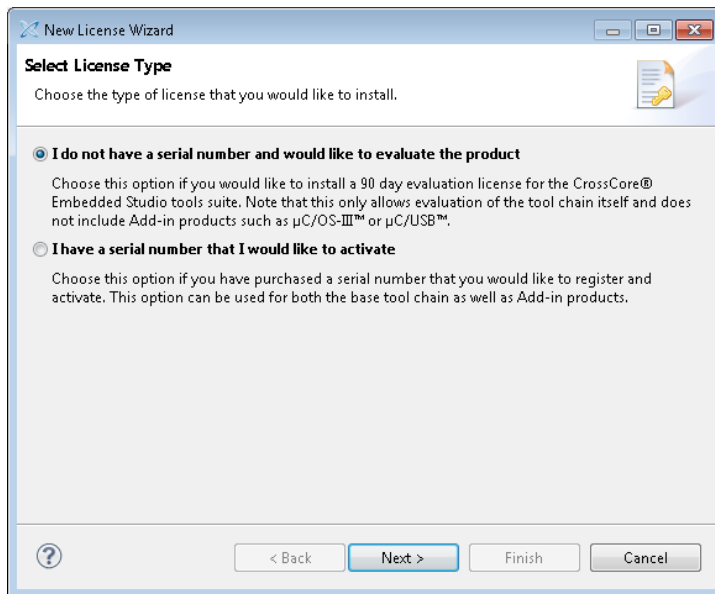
New License Wizard

Select License Type

Choose the type of license that you would like to install.

I do not have a serial number and would like to evaluate the product

Choose this option if you would like to install a 90 day evaluation license for the CrossCore® Embedded Studio tools suite. Note that this only allows evaluation of the tool chain itself and does not include Add-in products such as µC/OS-III™ or µC/USB™.

I have a serial number that I would like to activate

Choose this option if you have purchased a serial number that you would like to register and activate. This option can be used for both the base tool chain as well as Add-in products.

?

< Back

Next >

Finish

Cancel